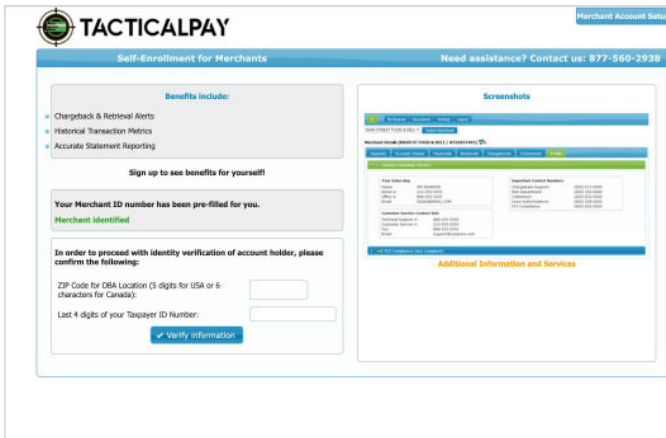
TACTICALPAY

Merchant Account Setu

Self-Enrollment for Merchants

Need assistance? Contact us: 877-560-2938

Benefits include:

Chargeback & Retrieval Alerts

Historical Transaction Metrics

Accurate Statement Reporting

Sign up to see benefits for yourself!

Your Merchant ID number has been pre-filled for you.

Merchant identified

In order to proceed with identity verification of account holder, please confirm the following:

ZIP Code for DBA Location (5 digits for USA or 6 characters for Canada):

Last 4 digits of your Taxpayer ID Number:

Verify Information

Screenshots

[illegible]

Additional Information and Services